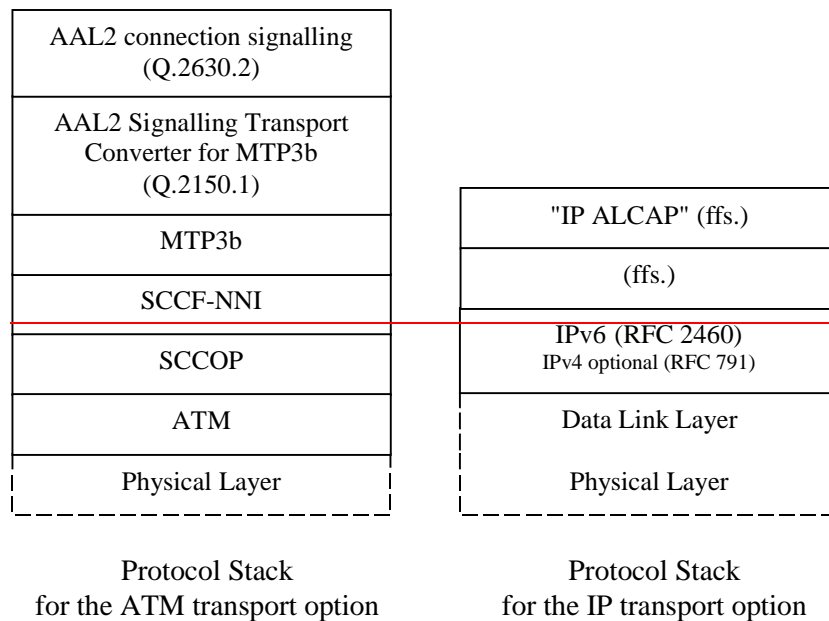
AAL2 connection signalling (Q.2630.2)

AAL2 Signalling Transport Converter for MTP3b (Q.2150.1)

MTP3b

SCCF-NNI

SCCOP

ATM

Physical Layer

"IP ALCAP" (ffs.)

(ffs.)

IPv6 (RFC 2460)
IPv4 optional (RFC 791)

Data Link Layer

Physical Layer

Protocol Stack
for the ATM transport option

Protocol Stack
for the IP transport option